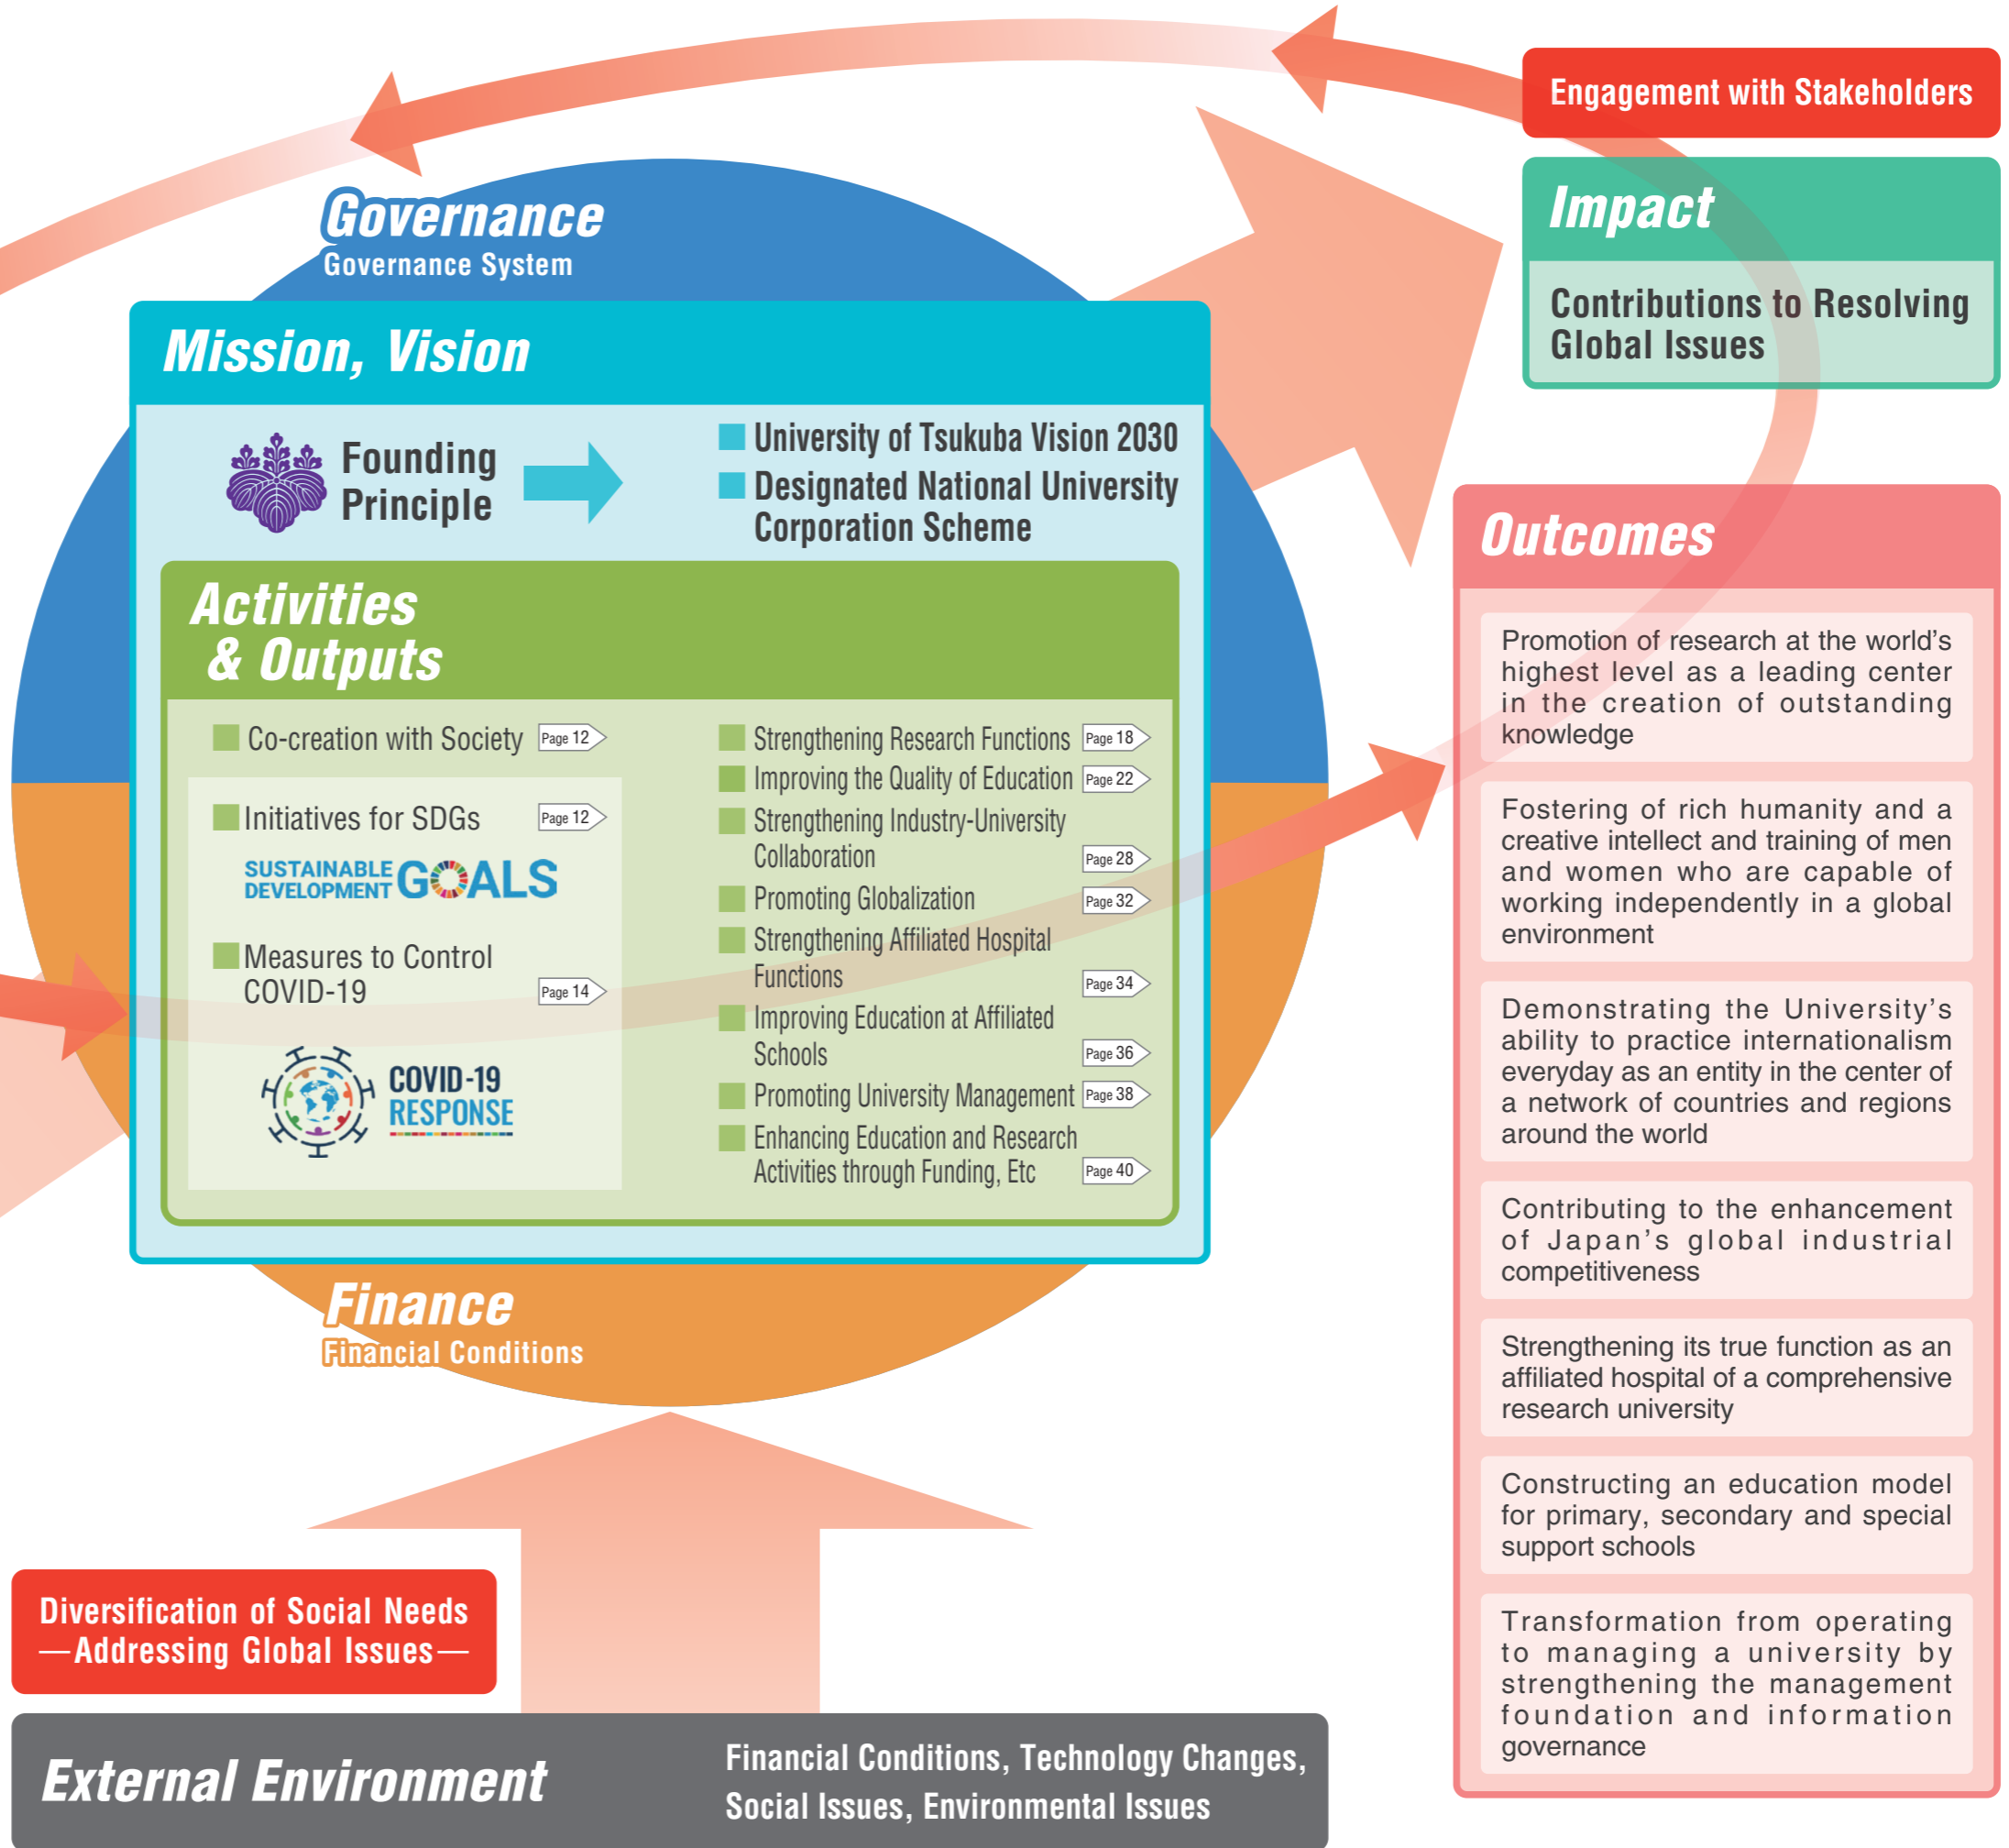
Engagement with Stakeholders

Impact

Contributions to Resolving Global Issues

Governance
Governance System

Mission, Vision

Founding Principle

University of Tsukuba Vision 2030
Designated National University Corporation Scheme

Activities & Outputs

Co-creation with Society Page 12

Initiatives for SDGs Page 12

SUSTAINABLE DEVELOPMENT GOALS

Measures to Control COVID-19 Page 14

COVID-19 RESPONSE

Strengthening Research Functions Page 18
Improving the Quality of Education Page 22
Strengthening Industry-University Collaboration Page 28
Promoting Globalization Page 32
Strengthening Affiliated Hospital Functions Page 34
Improving Education at Affiliated Schools Page 36
Promoting University Management Page 38
Enhancing Education and Research Activities through Funding, Etc Page 40

Outcomes

Promotion of research at the world's highest level as a leading center in the creation of outstanding knowledge

Fostering of rich humanity and a creative intellect and training of men and women who are capable of working independently in a global environment

Demonstrating the University's ability to practice internationalism everyday as an entity in the center of a network of countries and regions around the world

Contributing to the enhancement of Japan's global industrial competitiveness

Strengthening its true function as an affiliated hospital of a comprehensive research university

Constructing an education model for primary, secondary and special support schools

Transformation from operating to managing a university by strengthening the management foundation and information governance

Finance
Financial Conditions

Diversification of Social Needs
—Addressing Global Issues—

External Environment

Financial Conditions, Technology Changes, Social Issues, Environmental Issues